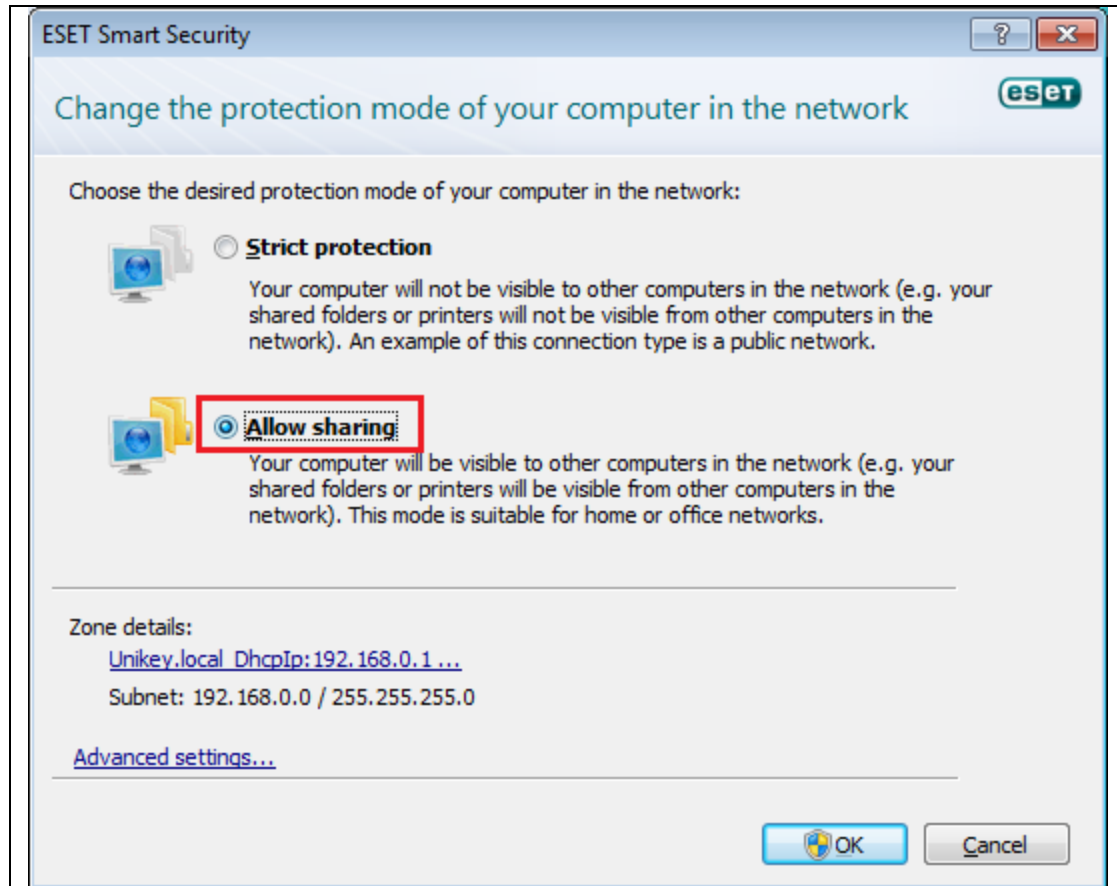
ESET Smart Security

?

Change the protection mode of your computer in the network

eset

Choose the desired protection mode of your computer in the network:

Strict protection

Your computer will not be visible to other computers in the network (e.g. your shared folders or printers will not be visible from other computers in the network). An example of this connection type is a public network.

Allow sharing

Your computer will be visible to other computers in the network (e.g. your shared folders or printers will be visible from other computers in the network). This mode is suitable for home or office networks.

Zone details:

Unikey.local DhcpIp:192.168.0.1 ...

Subnet: 192.168.0.0 / 255.255.255.0

Advanced settings...

OK

Cancel